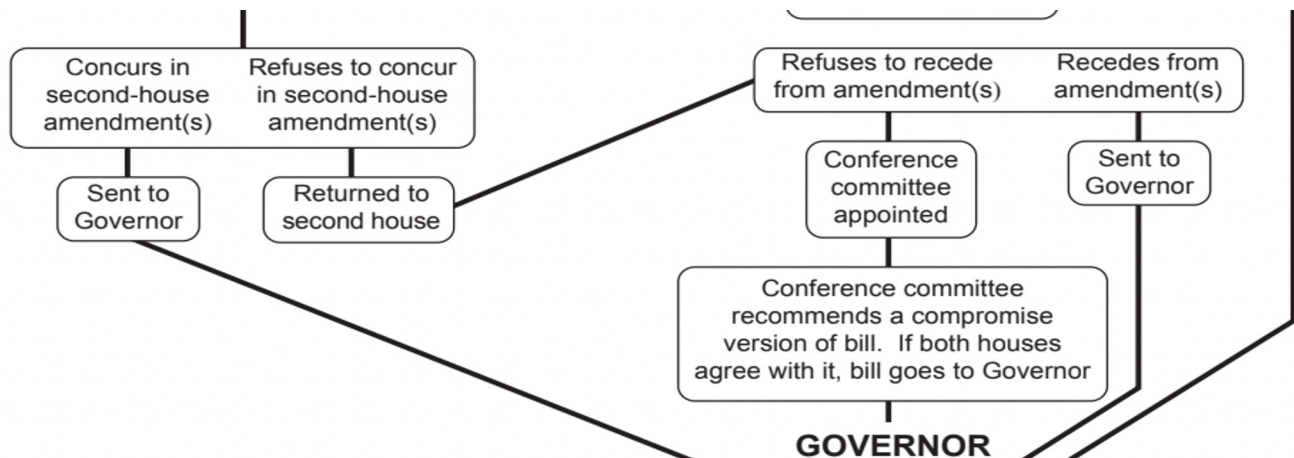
Concurs in second-house amendment(s)

Refuses to concur in second-house amendment(s)

Sent to Governor

Returned to second house

Refuses to recede from amendment(s)

Recedes from amendment(s)

Conference committee appointed

Sent to Governor

Conference committee recommends a compromise version of bill. If both houses agree with it, bill goes to Governor

GOVERNOR